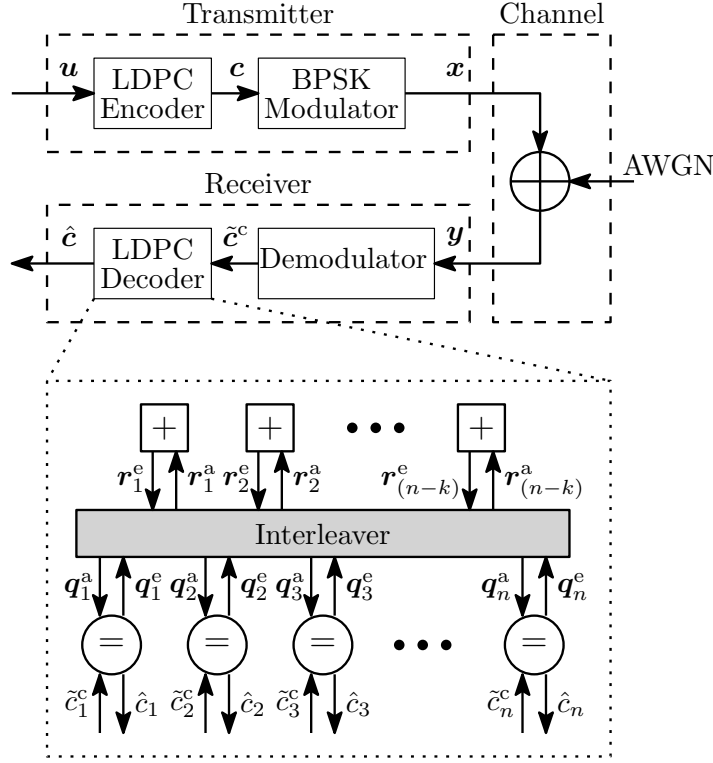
Transmitter

Channel

$\boldsymbol{u}$

LDPC Encoder

$\boldsymbol{c}$

BPSK Modulator

$\boldsymbol{x}$

AWGN

Receiver

$\hat{\boldsymbol{c}}$

LDPC Decoder

$\tilde{\boldsymbol{c}}^{\mathrm{c}}$

Demodulator

$\boldsymbol{y}$

+

+

+

$\boldsymbol{r}_1^{\mathrm{e}}$ $\boldsymbol{r}_1^{\mathrm{a}}$ $\boldsymbol{r}_2^{\mathrm{e}}$ $\boldsymbol{r}_2^{\mathrm{a}}$ $\boldsymbol{r}_{(n-k)}^{\mathrm{e}}$ $\boldsymbol{r}_{(n-k)}^{\mathrm{a}}$

Interleaver

$\boldsymbol{q}_1^{\mathrm{a}}$ $\boldsymbol{q}_1^{\mathrm{e}}$ $\boldsymbol{q}_2^{\mathrm{a}}$ $\boldsymbol{q}_2^{\mathrm{e}}$ $\boldsymbol{q}_3^{\mathrm{a}}$ $\boldsymbol{q}_3^{\mathrm{e}}$ $\boldsymbol{q}_n^{\mathrm{a}}$ $\boldsymbol{q}_n^{\mathrm{e}}$

=

=

=

=

$\tilde{c}_1^{\mathrm{c}}$ $\hat{c}_1$ $\tilde{c}_2^{\mathrm{c}}$ $\hat{c}_2$ $\tilde{c}_3^{\mathrm{c}}$ $\hat{c}_3$ $\tilde{c}_n^{\mathrm{c}}$ $\hat{c}_n$